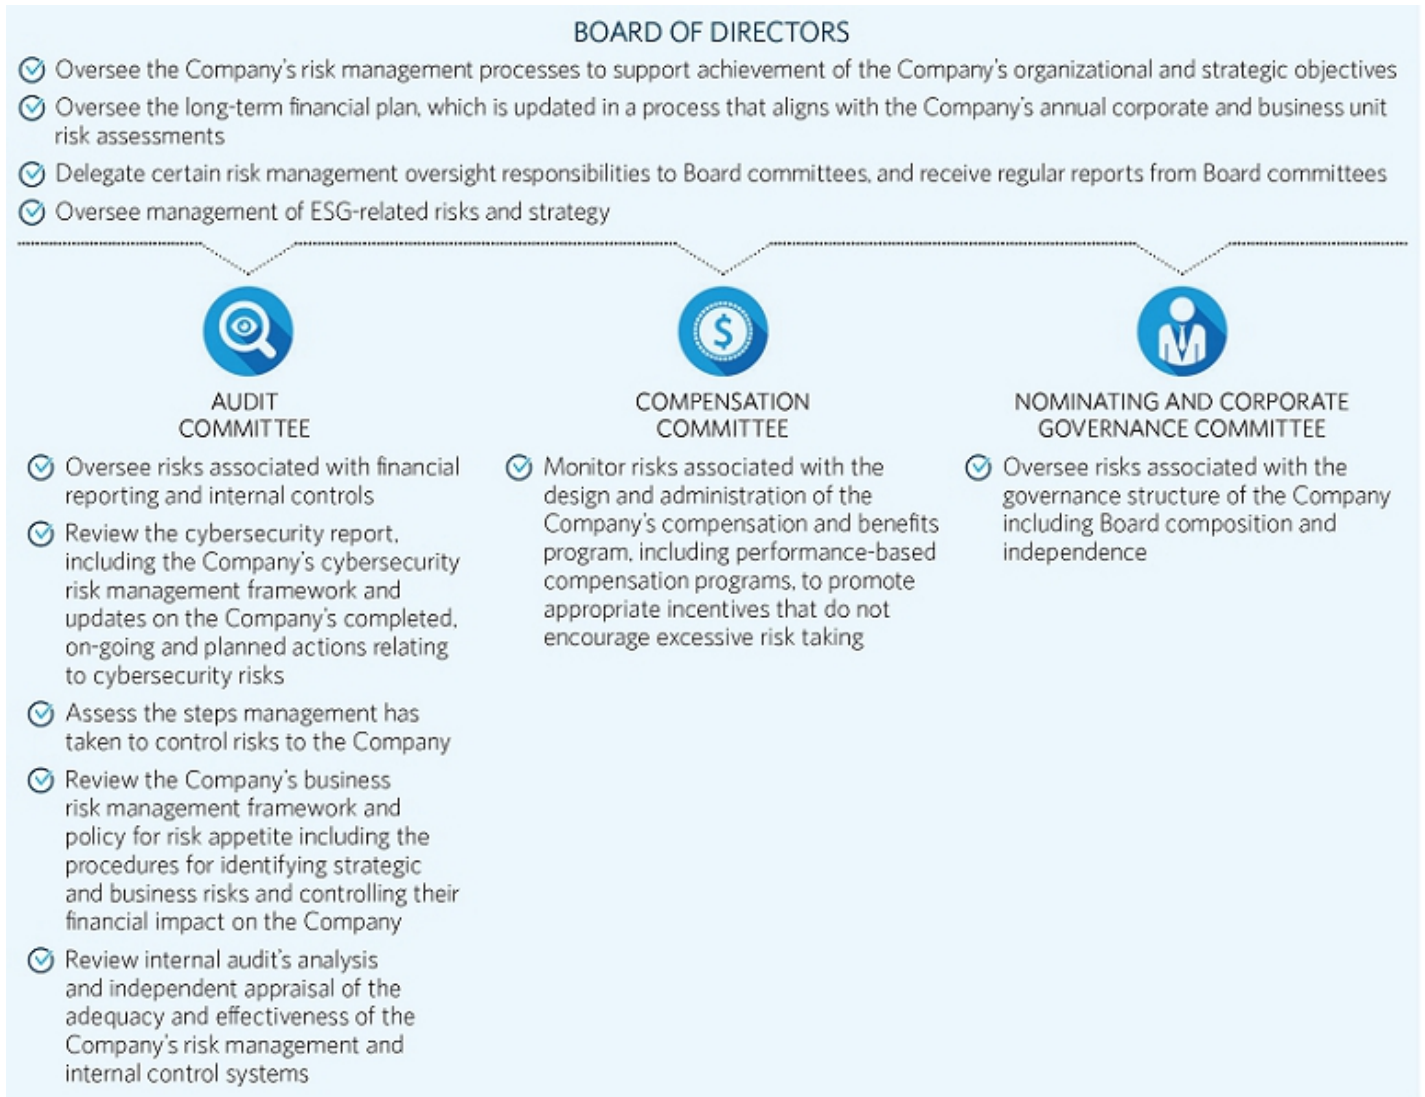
BOARD OF DIRECTORS

Oversee the Company's risk management processes to support achievement of the Company's organizational and strategic objectives

Oversee the long-term financial plan, which is updated in a process that aligns with the Company's annual corporate and business unit risk assessments

Delegate certain risk management oversight responsibilities to Board committees, and receive regular reports from Board committees

Oversee management of ESG-related risks and strategy

AUDIT COMMITTEE

Oversee risks associated with financial reporting and internal controls

Review the cybersecurity report, including the Company's cybersecurity risk management framework and updates on the Company's completed, on-going and planned actions relating to cybersecurity risks

Assess the steps management has taken to control risks to the Company

Review the Company's business risk management framework and policy for risk appetite including the procedures for identifying strategic and business risks and controlling their financial impact on the Company

Review internal audit's analysis and independent appraisal of the adequacy and effectiveness of the Company's risk management and internal control systems

COMPENSATION COMMITTEE

Monitor risks associated with the design and administration of the Company's compensation and benefits program, including performance-based compensation programs, to promote appropriate incentives that do not encourage excessive risk taking

NOMINATING AND CORPORATE GOVERNANCE COMMITTEE

Oversee risks associated with the governance structure of the Company including Board composition and independence